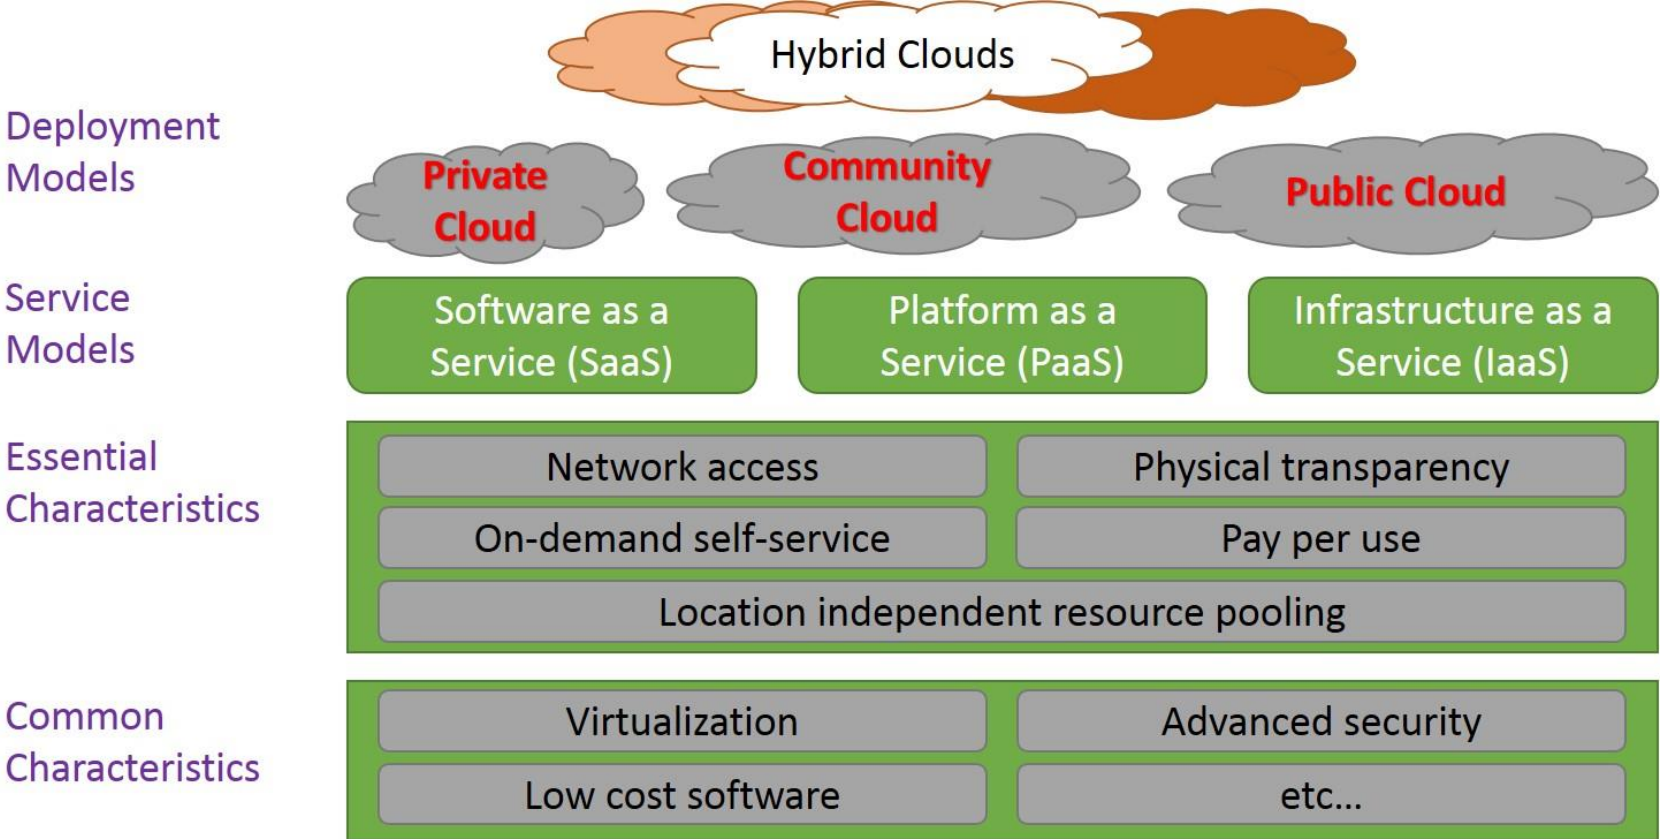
Hybrid Clouds

Deployment Models

Private Cloud

Community Cloud

Public Cloud

Service Models

Software as a Service (SaaS)

Platform as a Service (PaaS)

Infrastructure as a Service (IaaS)

Essential Characteristics

Network access

Physical transparency

On-demand self-service

Pay per use

Location independent resource pooling

Common Characteristics

Virtualization

Advanced security

Low cost software

etc...